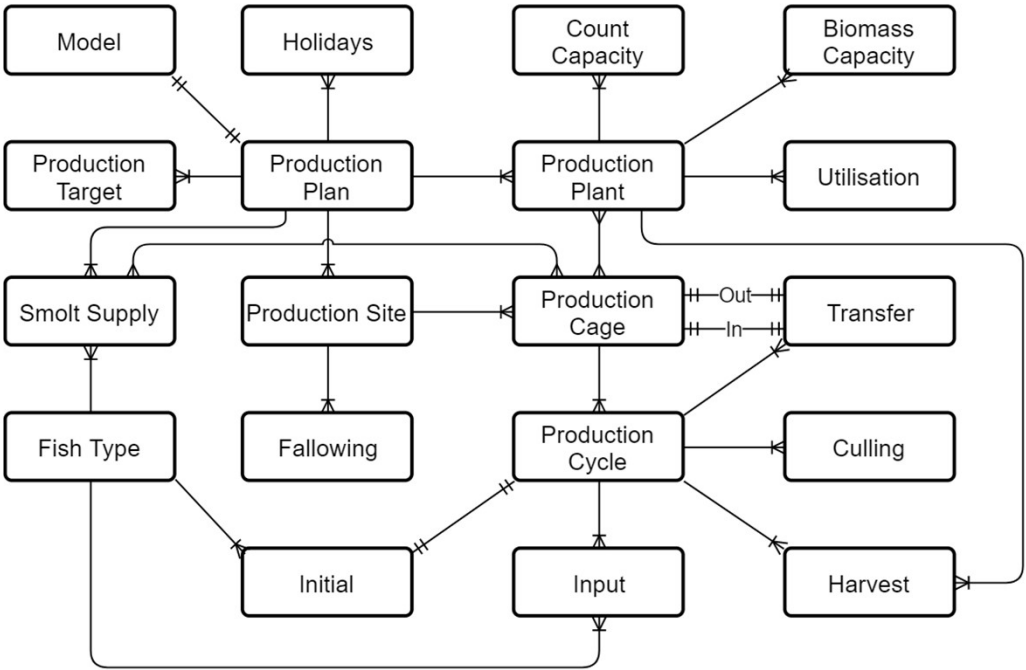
Model

Holidays

Count Capacity

Biomass Capacity

Production Target

Production Plan

Production Plant

Utilisation

Smolt Supply

Production Site

Production Cage

Out

In

Transfer

Fish Type

Fallowing

Production Cycle

Culling

Initial

Input

Harvest